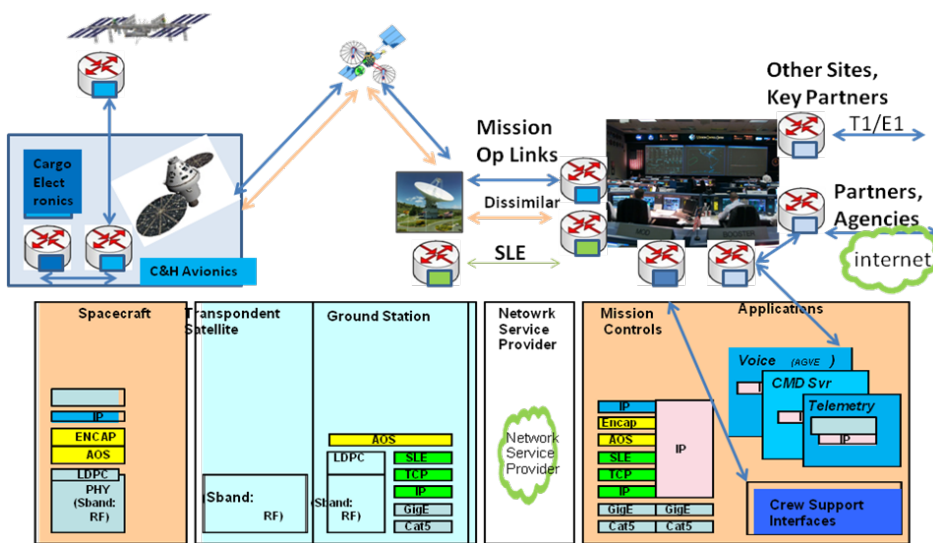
Other Sites, Key Partners

T1/E1

Mission Op Links

Dissimilar

SLE

Partners, Agencies

internet

Cargo Elect ronics

C&H Avionics

Spacecraft

IP

ENCAP

AOS

LDPC

PHY (Sband: RF)

Transpondent Satellite

(Sband: RF)

Ground Station

AOS

LDPC

SLE

TCP

IP

(Sband: RF)

GigE

Cat5

Netowrk Service Provider

Network Service Provider

Mission Controls

IP

Encap

AOS

SLE

TCP

IP

IP

GigE

GigE

Cat5

Cat5

Applications

Voice (AGVE )

CMD Svr

Telemetry

IP

Crew Support Interfaces